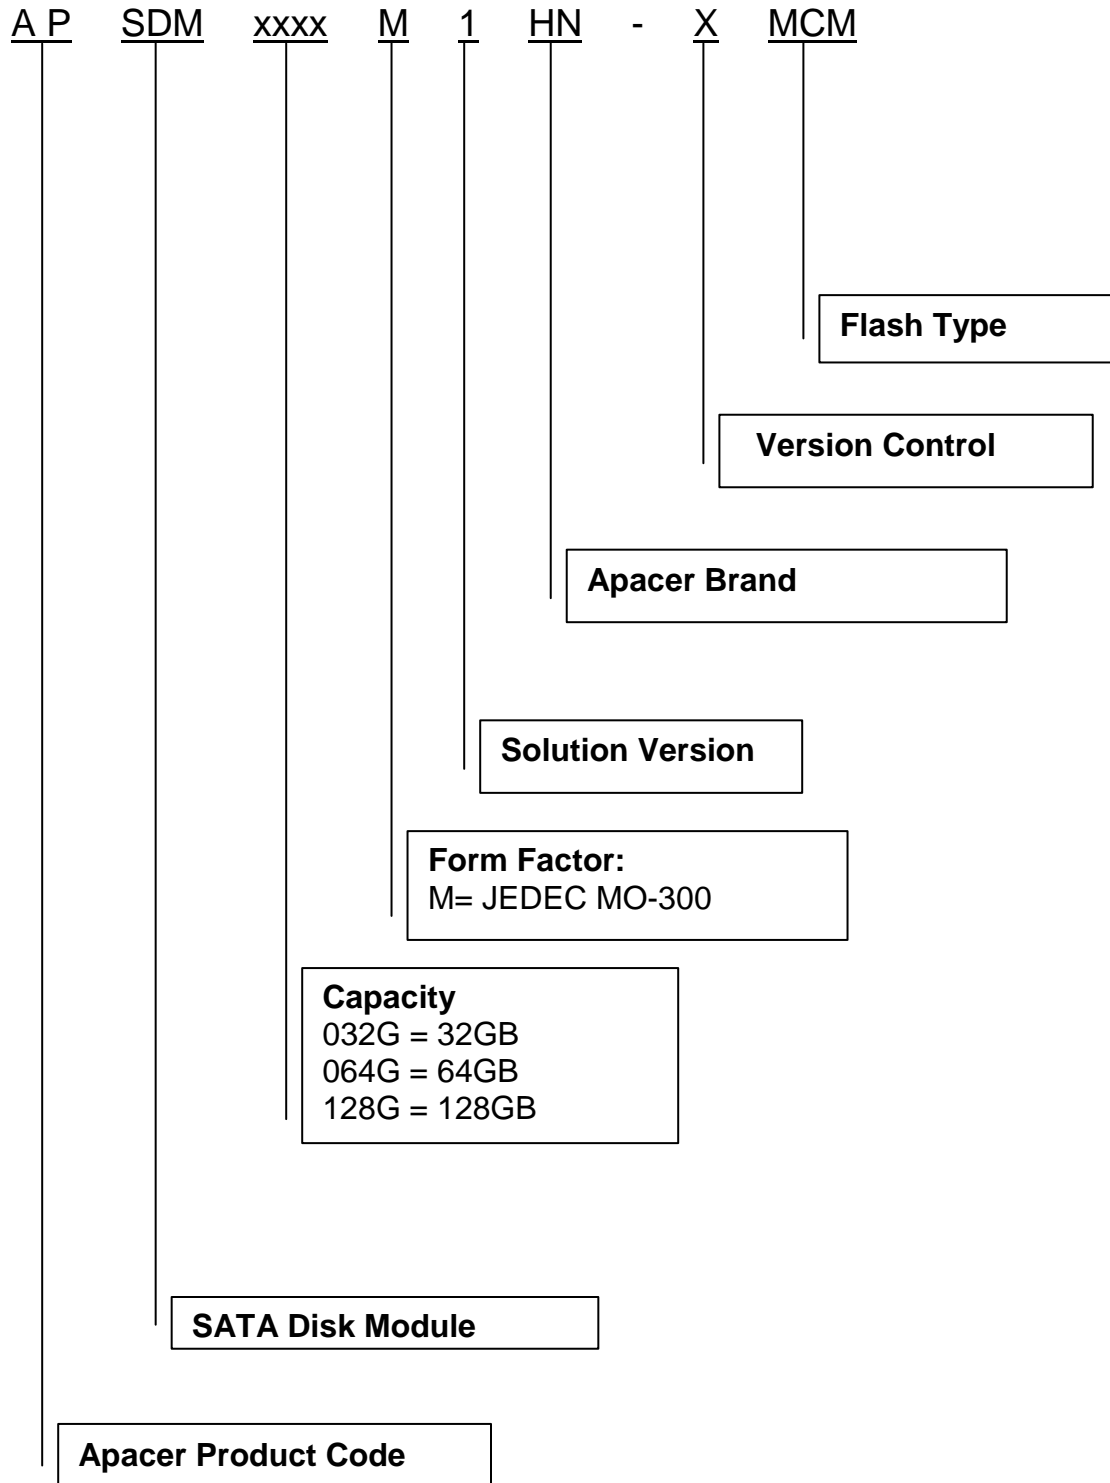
A P SDM xxxx M 1 HN - X MCM

Flash Type

Version Control

Apacer Brand

Solution Version

Form Factor:
M= JEDEC MO-300

Capacity
032G = 32GB
064G = 64GB
128G = 128GB

SATA Disk Module

Apacer Product Code